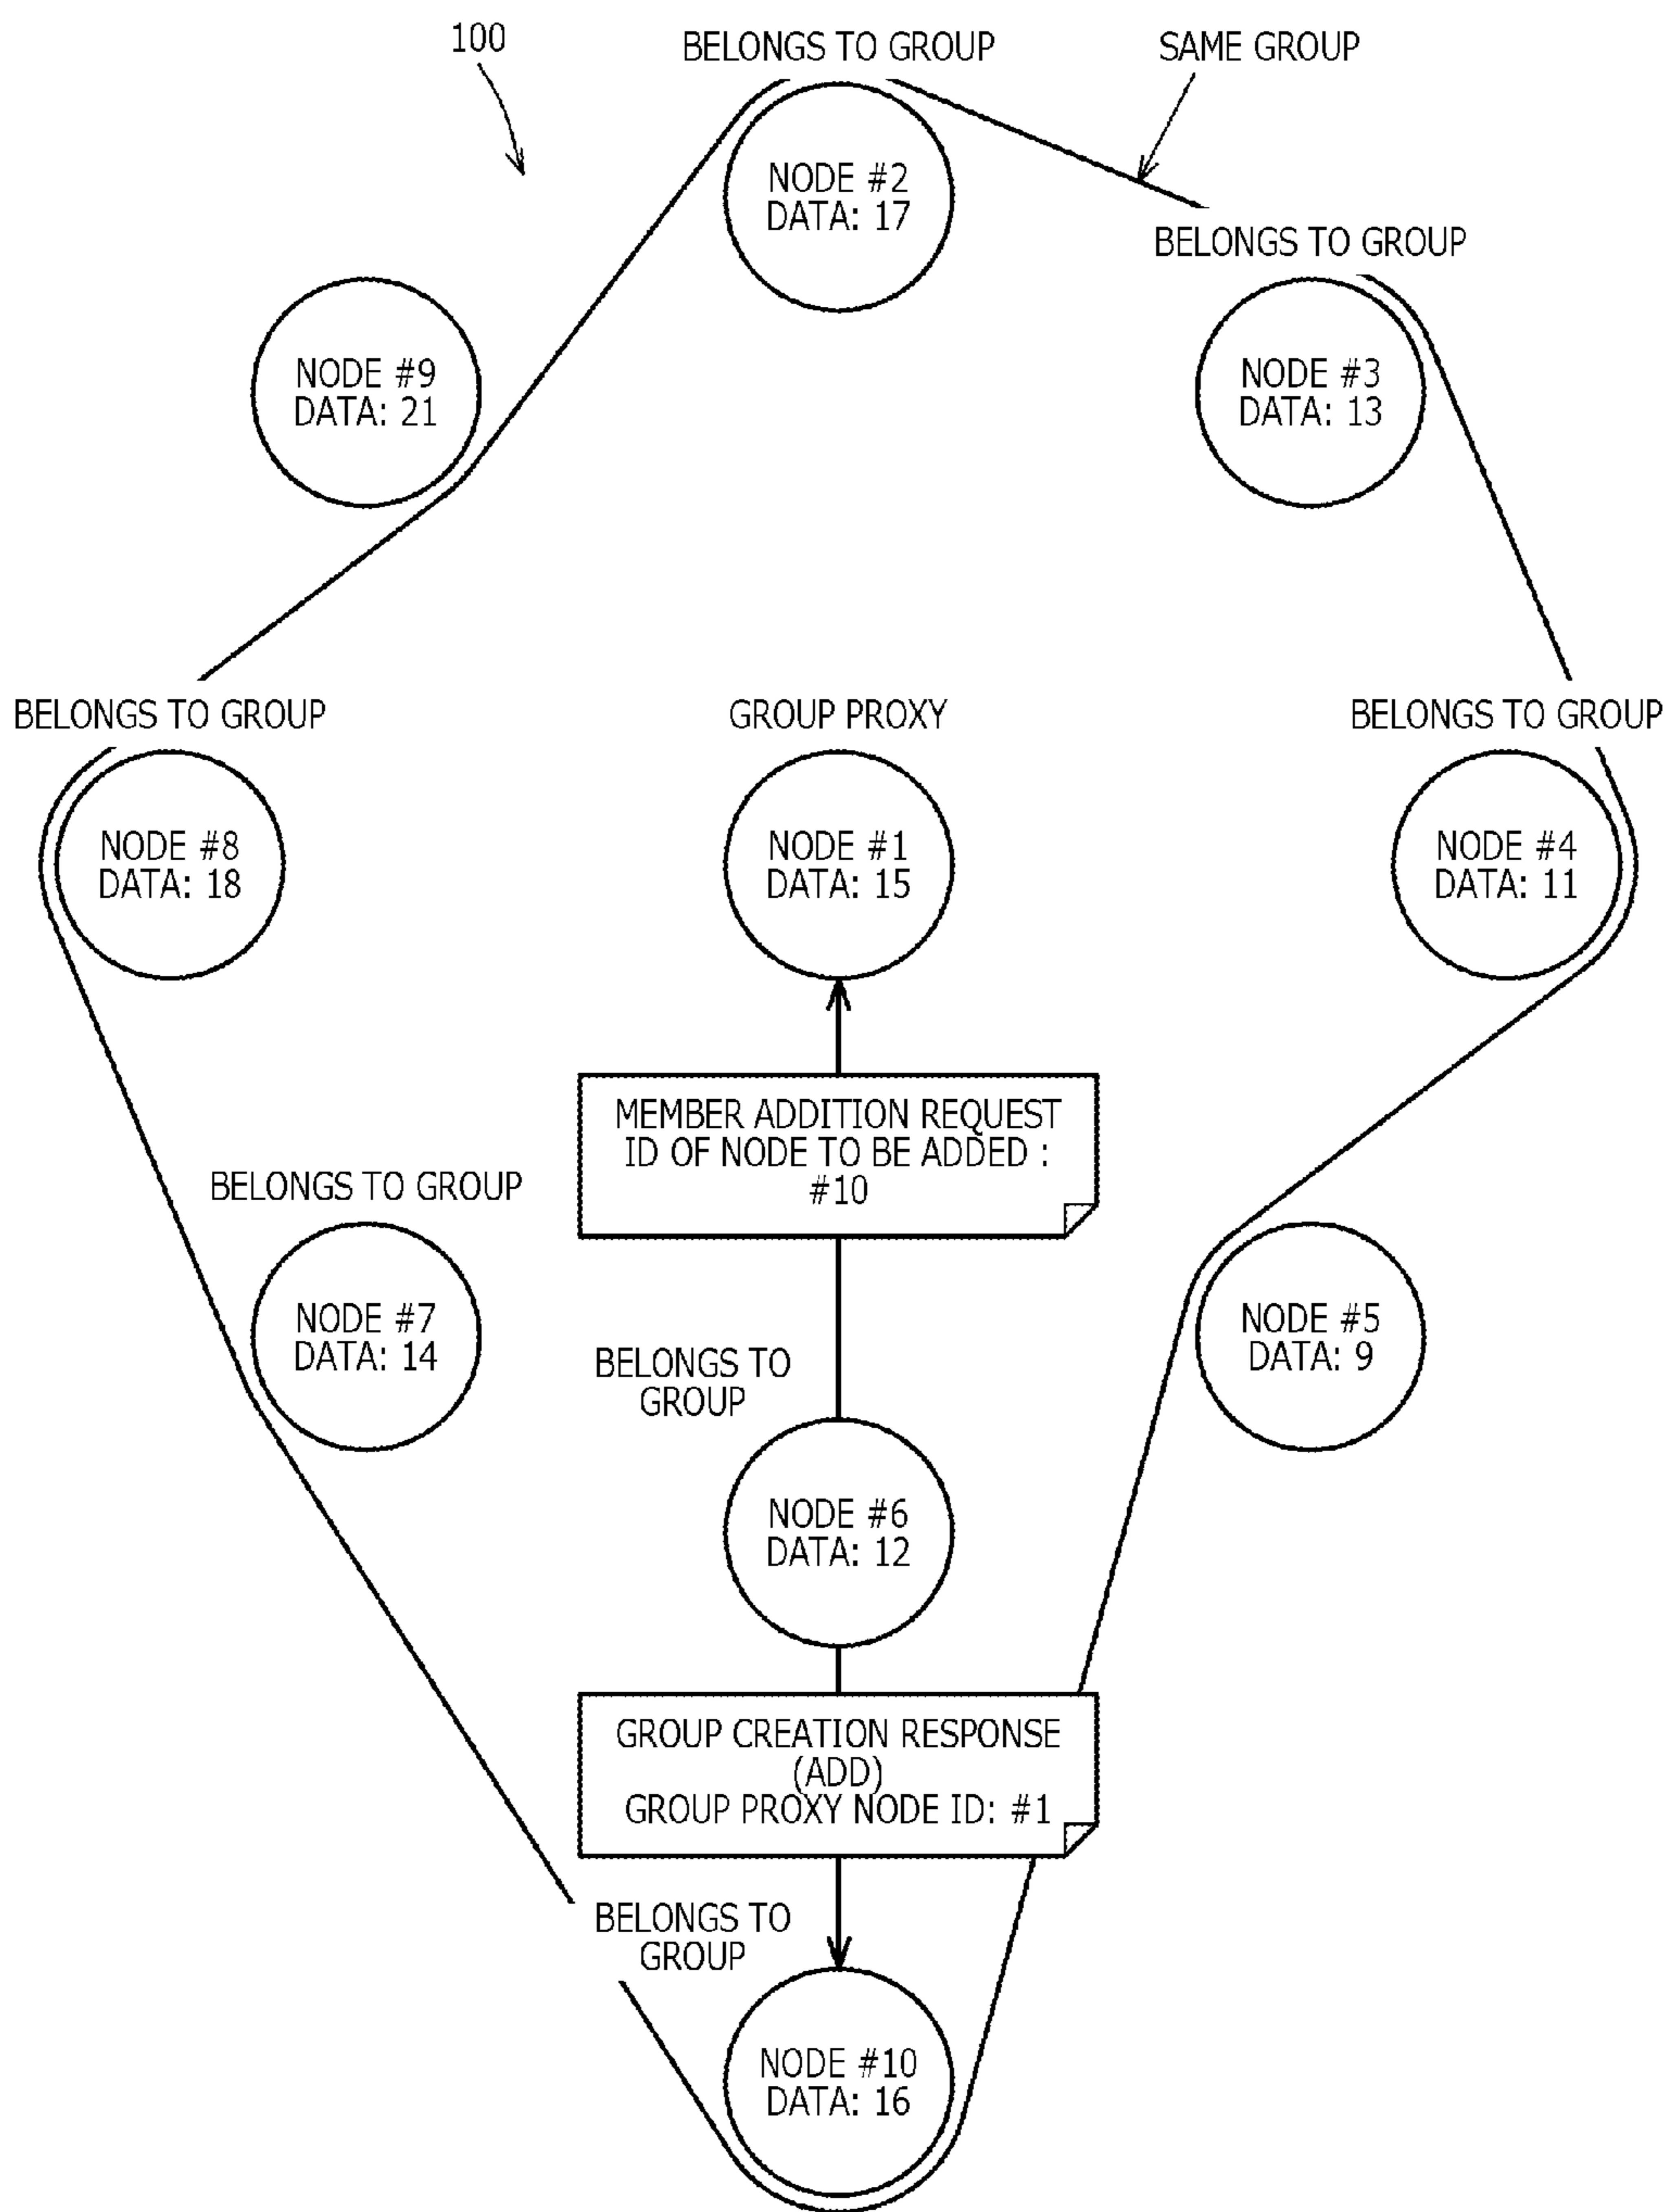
100

BELONGS TO GROUP

SAME GROUP

NODE #2
DATA: 17

BELONGS TO GROUP

NODE #9
DATA: 21

NODE #3
DATA: 13

BELONGS TO GROUP

GROUP PROXY

BELONGS TO GROUP

NODE #8
DATA: 18

NODE #1
DATA: 15

NODE #4
DATA: 11

MEMBER ADDITION REQUEST
ID OF NODE TO BE ADDED :
#10

BELONGS TO GROUP

NODE #7
DATA: 14

NODE #5
DATA: 9

BELONGS TO GROUP

NODE #6
DATA: 12

GROUP CREATION RESPONSE
(ADD)
GROUP PROXY NODE ID: #1

BELONGS TO GROUP

NODE #10
DATA: 16